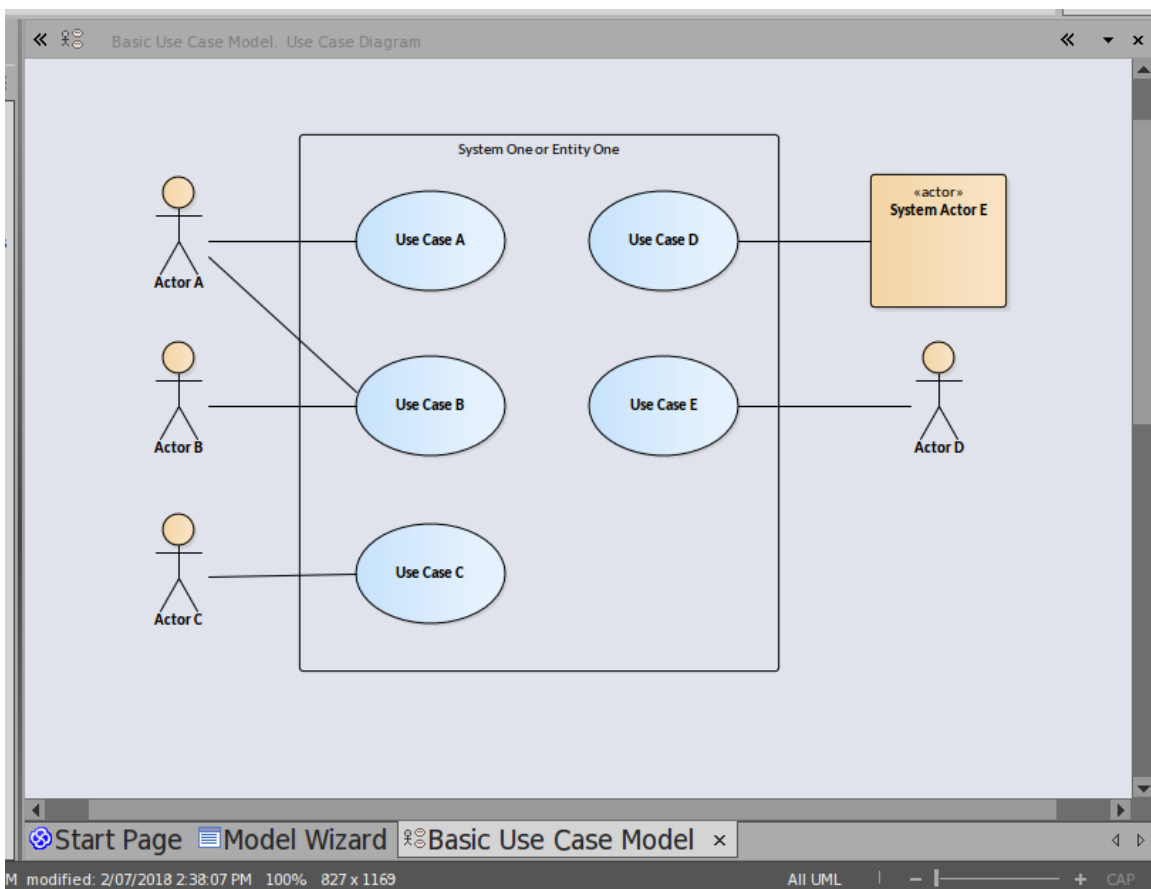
Basic Use Case Model. Use Case Diagram

System One or Entity One

Actor A

Use Case A

Use Case D

«actor»
System Actor E

Actor B

Use Case B

Use Case E

Actor D

Actor C

Use Case C

Start Page Model Wizard Basic Use Case Model ×

M modified: 2/07/2018 2:38:07 PM 100% 827 x 1169

All UML

CAP